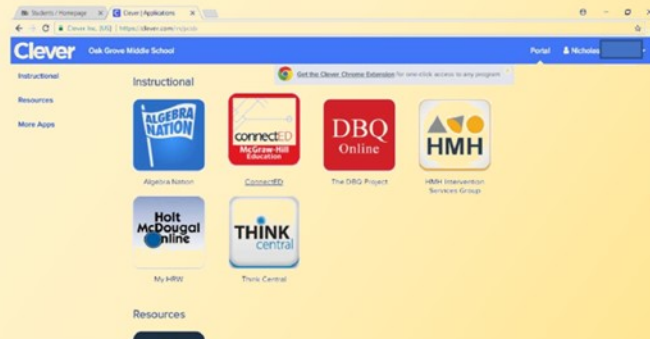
Students | Homepage
Clever | Applications
Clever, Inc. [US] | https://clever.com/in/oak

Clever Oak Grove Middle School
Portal
Nicholas

Instructional
Resources
More Apps

Instructional
Get the Clever Chrome Extension for one-click access to any program

ALGEBRA NATION
Algebra Nation

connectED McGraw-Hill Education
ConnectED

DBQ Online
The DBQ Project

HMH
HMH Intervention Services Group

Holt McDougal Online
My HRW

THINK central
Think Central

Resources